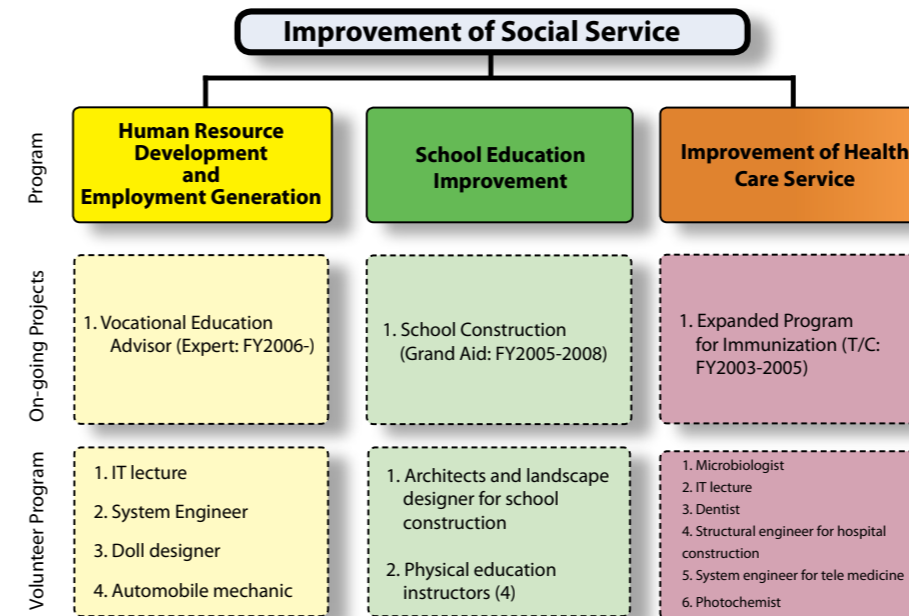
Improvement of Social Service

Program

Human Resource Development and Employment Generation

School Education Improvement

Improvement of Health Care Service

On-going Projects

1. Vocational Education Advisor (Expert: FY2006-)

1. School Construction (Grand Aid: FY2005-2008)

1. Expanded Program for Immunization (T/C: FY2003-2005)

Volunteer Program

1. IT lecture

2. System Engineer

3. Doll designer

4. Automobile mechanic

1. Architects and landscape designer for school construction

2. Physical education instructors (4)

1. Microbiologist
2. IT lecture
3. Dentist
4. Structural engineer for hospital construction
5. System engineer for tele medicine
6. Photochemist